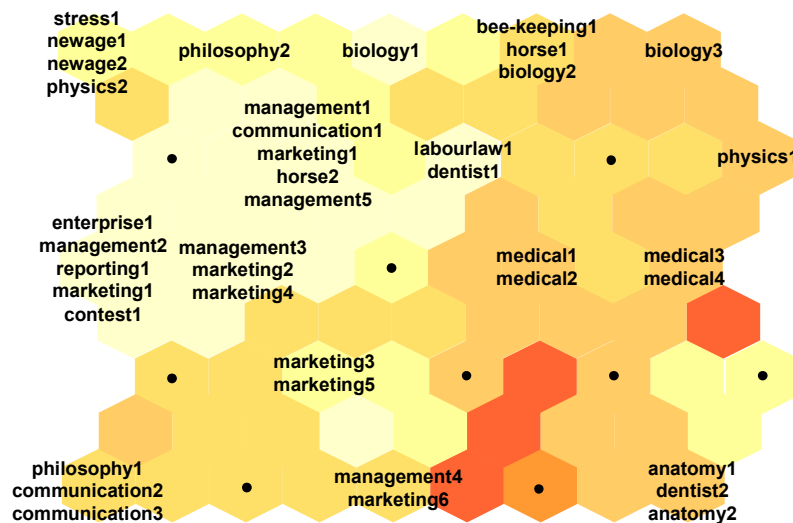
stress1
newage1
newage2
physics2

philosophy2

biology1

bee-keeping1
horse1
biology2

biology3

management1
communication1
marketing1
horse2
management5

labourlaw1
dentist1

physics1

enterprise1
management2
reporting1
marketing1
contest1

management3
marketing2
marketing4

medical1
medical2

medical3
medical4

marketing3
marketing5

philosophy1
communication2
communication3

management4
marketing6

anatomy1
dentist2
anatomy2